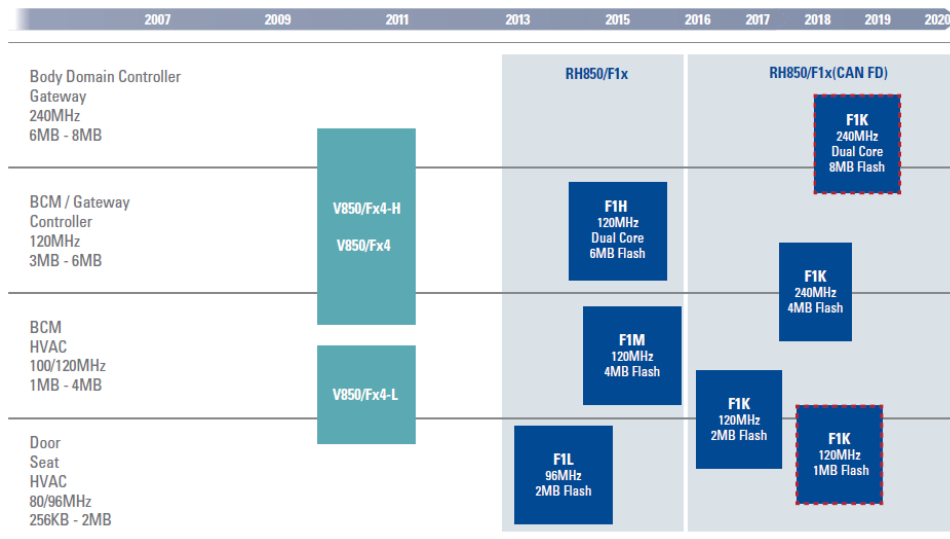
2007 2009 2011 2013 2015 2016 2017 2018 2019 2020

Body Domain Controller
Gateway
240MHz
6MB - 8MB

BCM / Gateway Controller
120MHz
3MB - 6MB

BCM
HVAC
100/120MHz
1MB - 4MB

Door
Seat
HVAC
80/96MHz
256KB - 2MB

V850/Fx4-H

V850/Fx4

V850/Fx4-L

RH850/F1x

RH850/F1x(CAN FD)

F1K
240MHz
Dual Core
8MB Flash

F1H
120MHz
Dual Core
6MB Flash

F1K
240MHz
4MB Flash

F1M
120MHz
4MB Flash

F1K
120MHz
2MB Flash

F1K
120MHz
1MB Flash

F1L
96MHz
2MB Flash